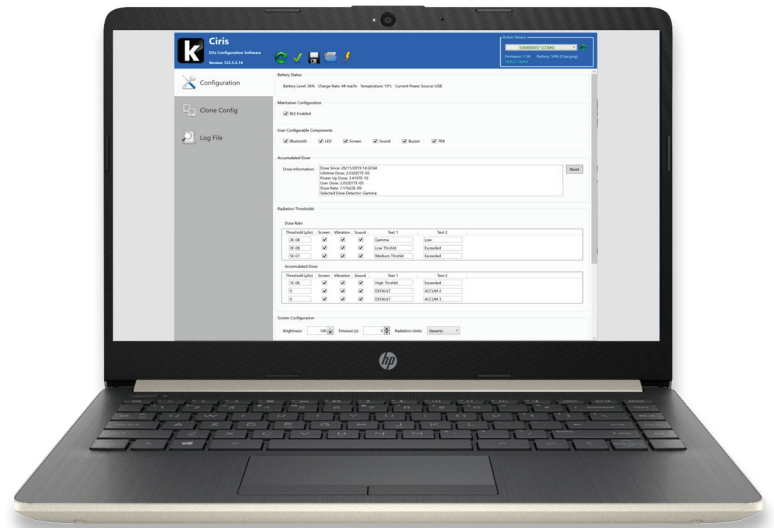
Ciris
DXx Configuration Software
Version 122.5.5.16

Active Device
Firmware 1.54 Battery 56% (Charging)

Configuration

Clone Config

Log File

Battery Status
Battery Level: 56% Charge Rate: 44 mA/hr Temperature: 19°c Current Power Source: USB

Maintainer Configuration
BLE Enabled

User Configurable Components
Bluetooth LED Screen Sound Buzzer TRR

Accumulated Doses
Dose Information: Dose Since: 20/11/2019 14:32:04
Lifetime Dose: 2.53307E-05
Power Up Dose: 3.4197E-10
User Dose: 2.53307E-05
Dose Rate: 7.1762E-09
Selected Dose Detector: Gamma
Reset

Radiation Thresholds
Dose Rate
| Threshold (µSv) | Screen | Vibration | Sound | Text 1 | Text 2 |
|---|---|---|---|---|---|
| 3E-08 | ✓ | ✓ | ✓ | Gamma | Low |
| 3E-08 | ✓ | ✓ | ✓ | Low Thrshld | Exceeded |
| 5E-07 | ✓ | ✓ | ✓ | Medium Thrshld | Exceeded |

Accumulated Dose
| Threshold (µSv) | Screen | Vibration | Sound | Text 1 | Text 2 |
|---|---|---|---|---|---|
| 1E-06 | ✓ | ✓ | ✓ | High Thrshld | Exceeded |
| 0 | ✓ | ✓ | ✓ | DEFAULT | ACCUM 2 |
| 0 | ✓ | ✓ | ✓ | DEFAULT | ACCUM 3 |

Screen Configuration
Brightness: 100 Timeout (s): 5 Radiation Units: Sieverts

hp